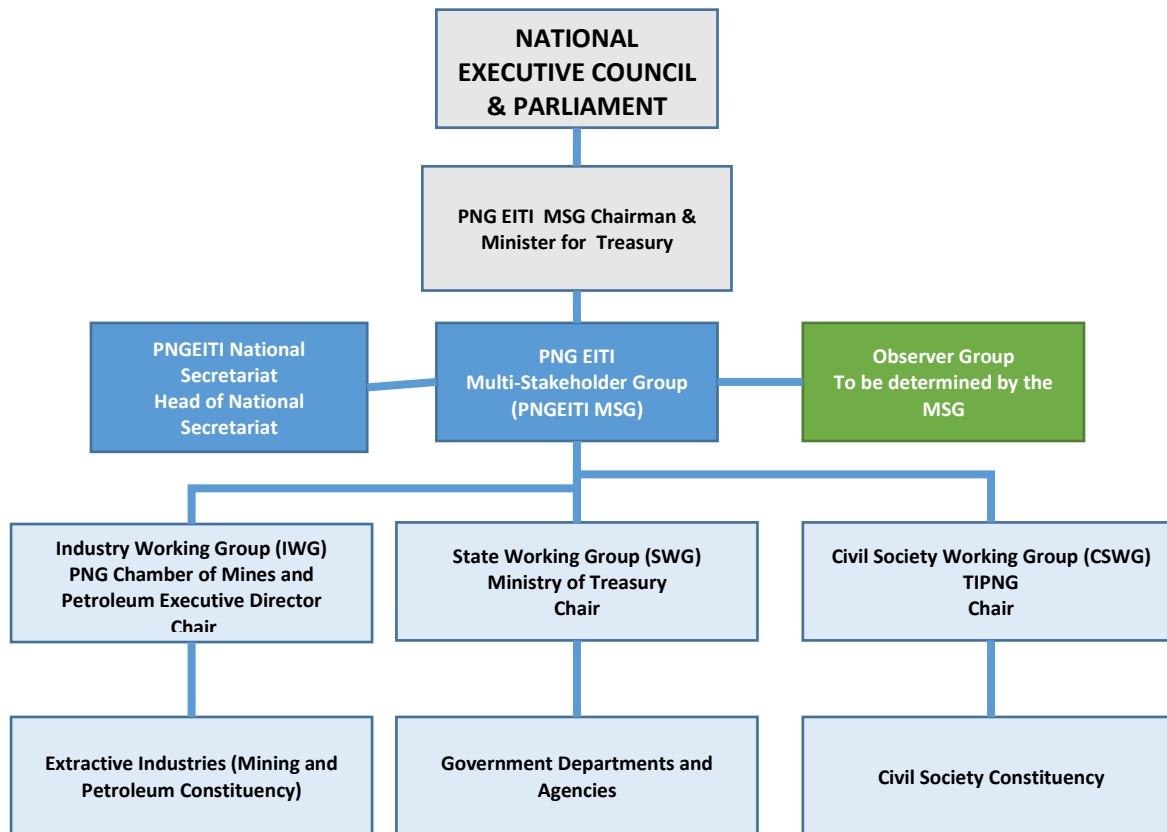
NATIONAL
EXECUTIVE COUNCIL
& PARLIAMENT

PNG EITI MSG Chairman &
Minister for Treasury

PNGEITI National
Secretariat
Head of National
Secretariat

PNG EITI
Multi-Stakeholder Group
(PNGEITI MSG)

Observer Group
To be determined by the
MSG

Industry Working Group (IWG)
PNG Chamber of Mines and
Petroleum Executive Director
Chair

State Working Group (SWG)
Ministry of Treasury
Chair

Civil Society Working Group (CSWG)
TIPNG
Chair

Extractive Industries (Mining and
Petroleum Constituency)

Government Departments and
Agencies

Civil Society Constituency